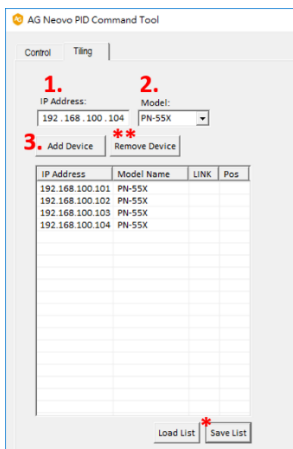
AG Neovo PID Command Tool

Control Tiling

1.
IP Address:
192 . 168 . 100 . 104

2.
Model:
PN-55X

3. Add Device

**
Remove Device

| IP Address | Model Name | LINK | Pos |
|---|---|---|---|
| 192.168.100.101 | PN-55X | | |
| 192.168.100.102 | PN-55X | | |
| 192.168.100.103 | PN-55X | | |
| 192.168.100.104 | PN-55X | | |

Load List
*
Save List